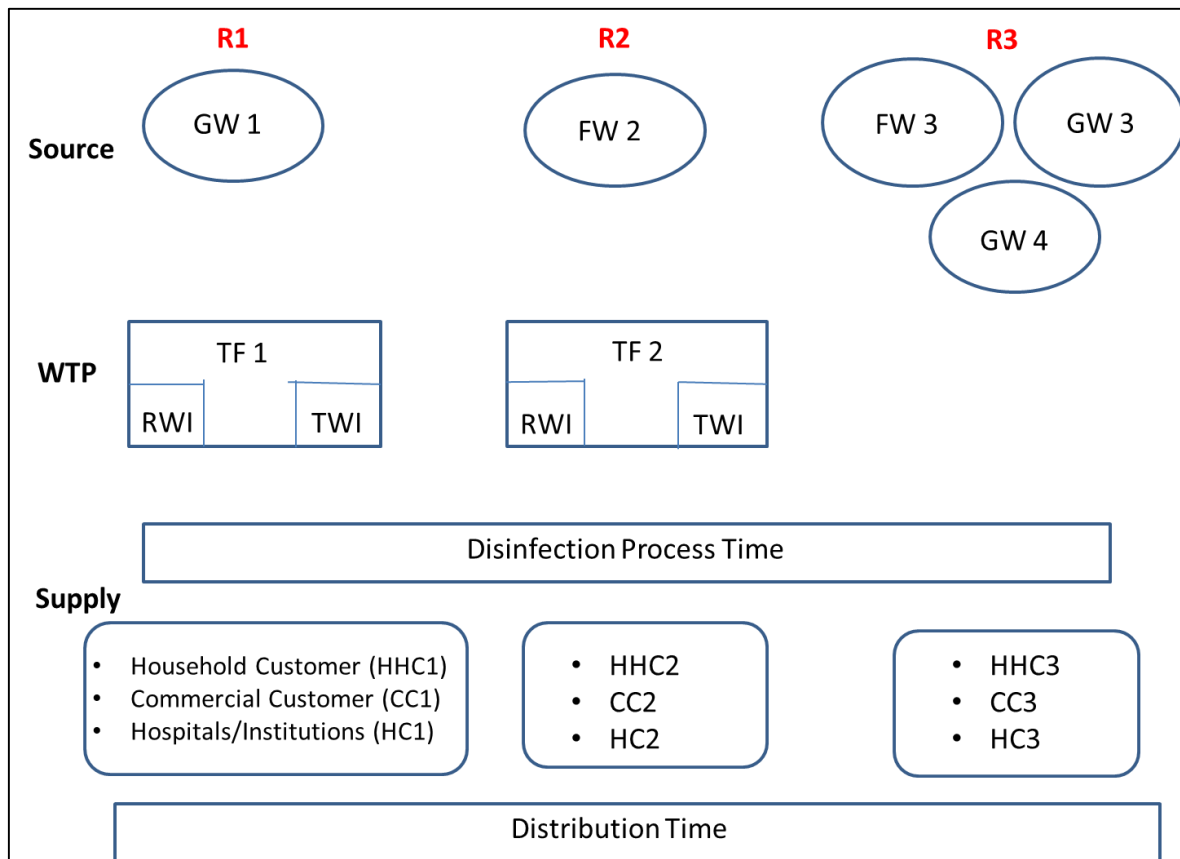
R1

R2

R3

Source

GW 1

FW 2

FW 3

GW 3

GW 4

WTP

TF 1

RWI

TWI

TF 2

RWI

TWI

Disinfection Process Time

Supply

- Household Customer (HHC1)
- Commercial Customer (CC1)
- Hospitals/Institutions (HC1)

- HHC2
- CC2
- HC2

- HHC3
- CC3
- HC3

Distribution Time